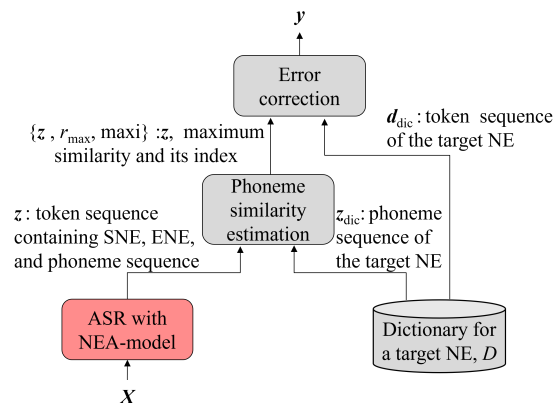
$\boldsymbol{y}$

Error correction

$\{\boldsymbol{z}, r_{\max}, \text{maxi}\}$ : $\boldsymbol{z}$, maximum similarity and its index

$\boldsymbol{d}_{\text{dic}}$ : token sequence of the target NE

Phoneme similarity estimation

$\boldsymbol{z}$ : token sequence containing SNE, ENE, and phoneme sequence

$\boldsymbol{z}_{\text{dic}}$: phoneme sequence of the target NE

ASR with NEA-model

Dictionary for a target NE, $D$

$\boldsymbol{X}$